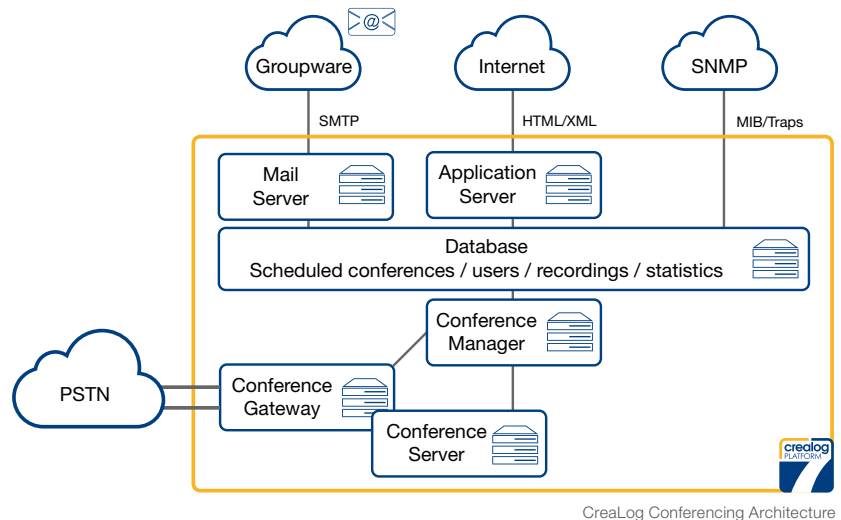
@

Groupware

Internet

SNMP

SMTP

HTML/XML

MIB/Traps

Mail Server

Application Server

Database
Scheduled conferences / users / recordings / statistics

Conference Manager

PSTN

Conference Gateway

Conference Server

crealog PLATFORM 7

CreaLog Conferencing Architecture